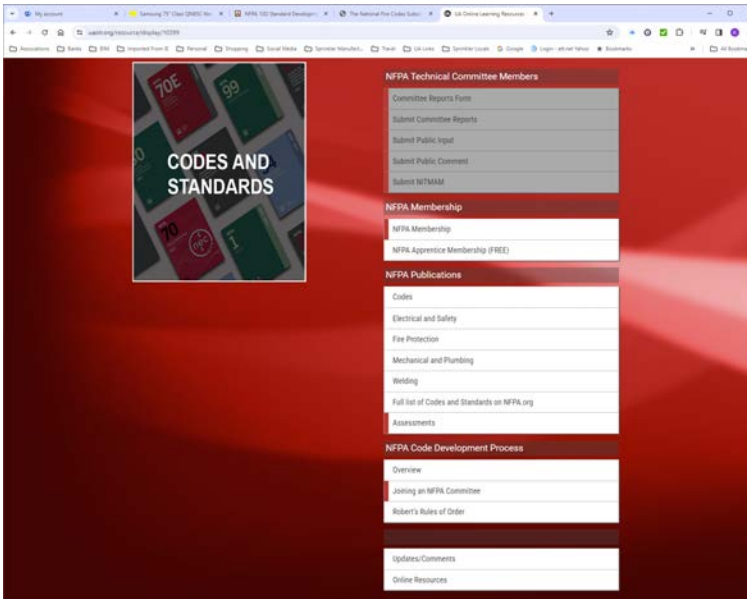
My account | Samsung 75" Class QN85C Ne | NFPA 130 Standard Developm | The National Fire Codes Subsc | UA Online Learning Resources | +

uaoim.org/resource/display/10399

Associations | Banks | BIM | Imported From IE | Personal | Shopping | Social Media | Sprinkler Manufact... | Travel | UA Links | Sprinkler Locals | Google | Login - att.net Yahoo | Bookmarks | All Bookmarks

70E
99
70
nfpa
1

CODES AND STANDARDS

NFPA Technical Committee Members

Committee Reports Form

Submit Committee Reports

Submit Public Input

Submit Public Comment

Submit NITMAM

NFPA Membership

NFPA Membership

NFPA Apprentice Membership (FREE)

NFPA Publications

Codes

Electrical and Safety

Fire Protection

Mechanical and Plumbing

Welding

Full list of Codes and Standards on NFPA.org

Assessments

NFPA Code Development Process

Overview

Joining an NFPA Committee

Robert's Rules of Order

Updates/Comments

Online Resources